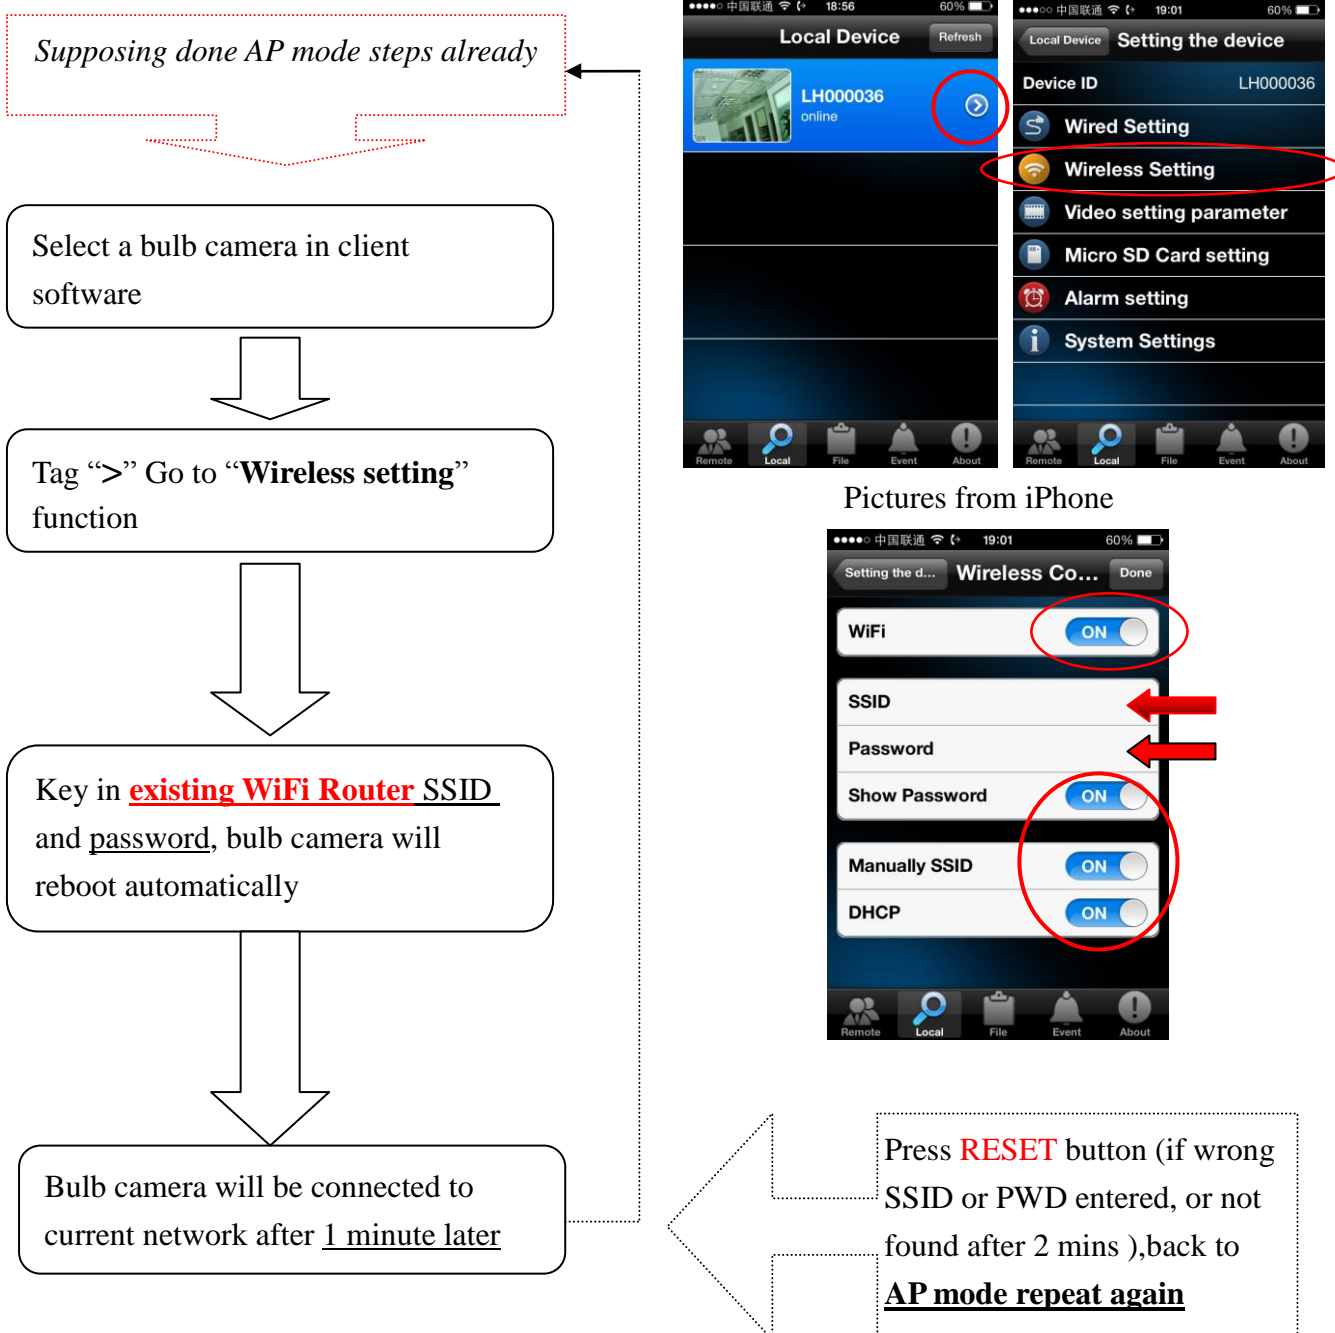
Supposing done AP mode steps already

Select a bulb camera in client software

Tag “>” Go to “Wireless setting” function

Key in existing WiFi Router SSID and password, bulb camera will reboot automatically

Bulb camera will be connected to current network after 1 minute later

●●●●○ 中国联通 18:56 60%
Local Device Refresh
LH000036
online
Remote Local File Event About

●●●○○ 中国联通 19:01 60%
Local Device Setting the device
Device ID LH000036
Wired Setting
Wireless Setting
Video setting parameter
Micro SD Card setting
Alarm setting
System Settings
Remote Local File Event About

Pictures from iPhone

●●●●○ 中国联通 19:01 60%
Setting the d... Wireless Co... Done
WiFi ON
SSID
Password
Show Password ON
Manually SSID ON
DHCP ON
Remote Local File Event About

Press RESET button (if wrong SSID or PWD entered, or not found after 2 mins ),back to AP mode repeat again